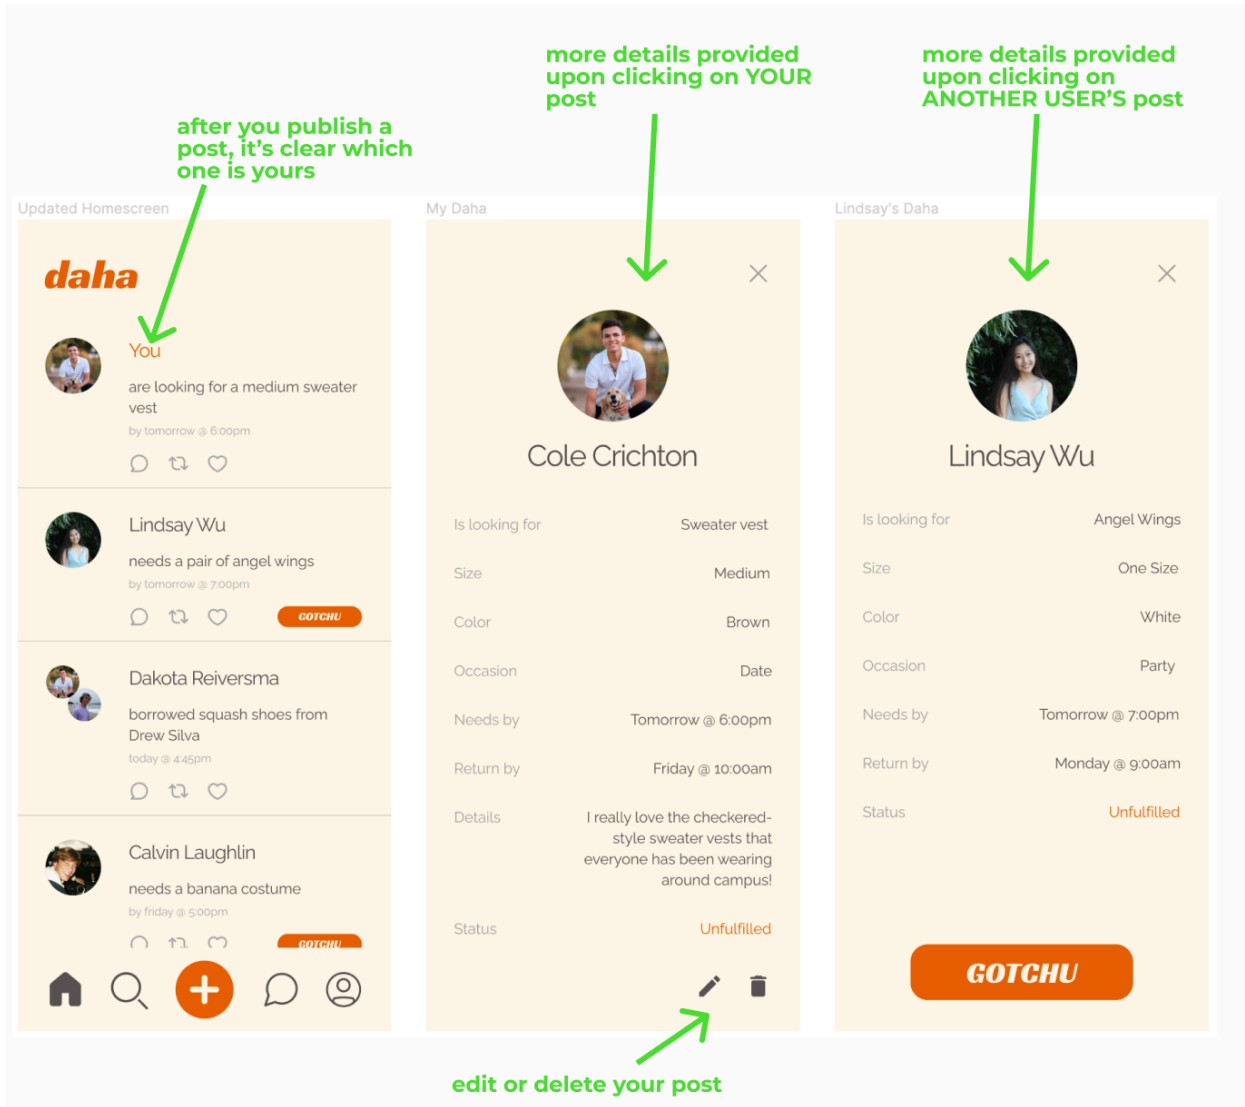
more details provided upon clicking on YOUR post

more details provided upon clicking on ANOTHER USER'S post

after you publish a post, it's clear which one is yours

Updated Homescreen

daha

You

are looking for a medium sweater vest

by tomorrow @ 6:00pm

Lindsay Wu

needs a pair of angel wings

by tomorrow @ 7:00pm

GOTCHU

Dakota Reiversma

borrowed squash shoes from Drew Silva

today @ 4:45pm

Calvin Laughlin

needs a banana costume

by friday @ 5:00pm

GOTCHU

My Daha

Cole Crichton

| | |
|---|---|
| Is looking for | Sweater vest |
| Size | Medium |
| Color | Brown |
| Occasion | Date |
| Needs by | Tomorrow @ 6:00pm |
| Return by | Friday @ 10:00am |
| Details | I really love the checkered-style sweater vests that everyone has been wearing around campus! |
| Status | Unfulfilled |

Lindsay's Daha

Lindsay Wu

| | |
|---|---|
| Is looking for | Angel Wings |
| Size | One Size |
| Color | White |
| Occasion | Party |
| Needs by | Tomorrow @ 7:00pm |
| Return by | Monday @ 9:00am |
| Status | Unfulfilled |

GOTCHU

edit or delete your post